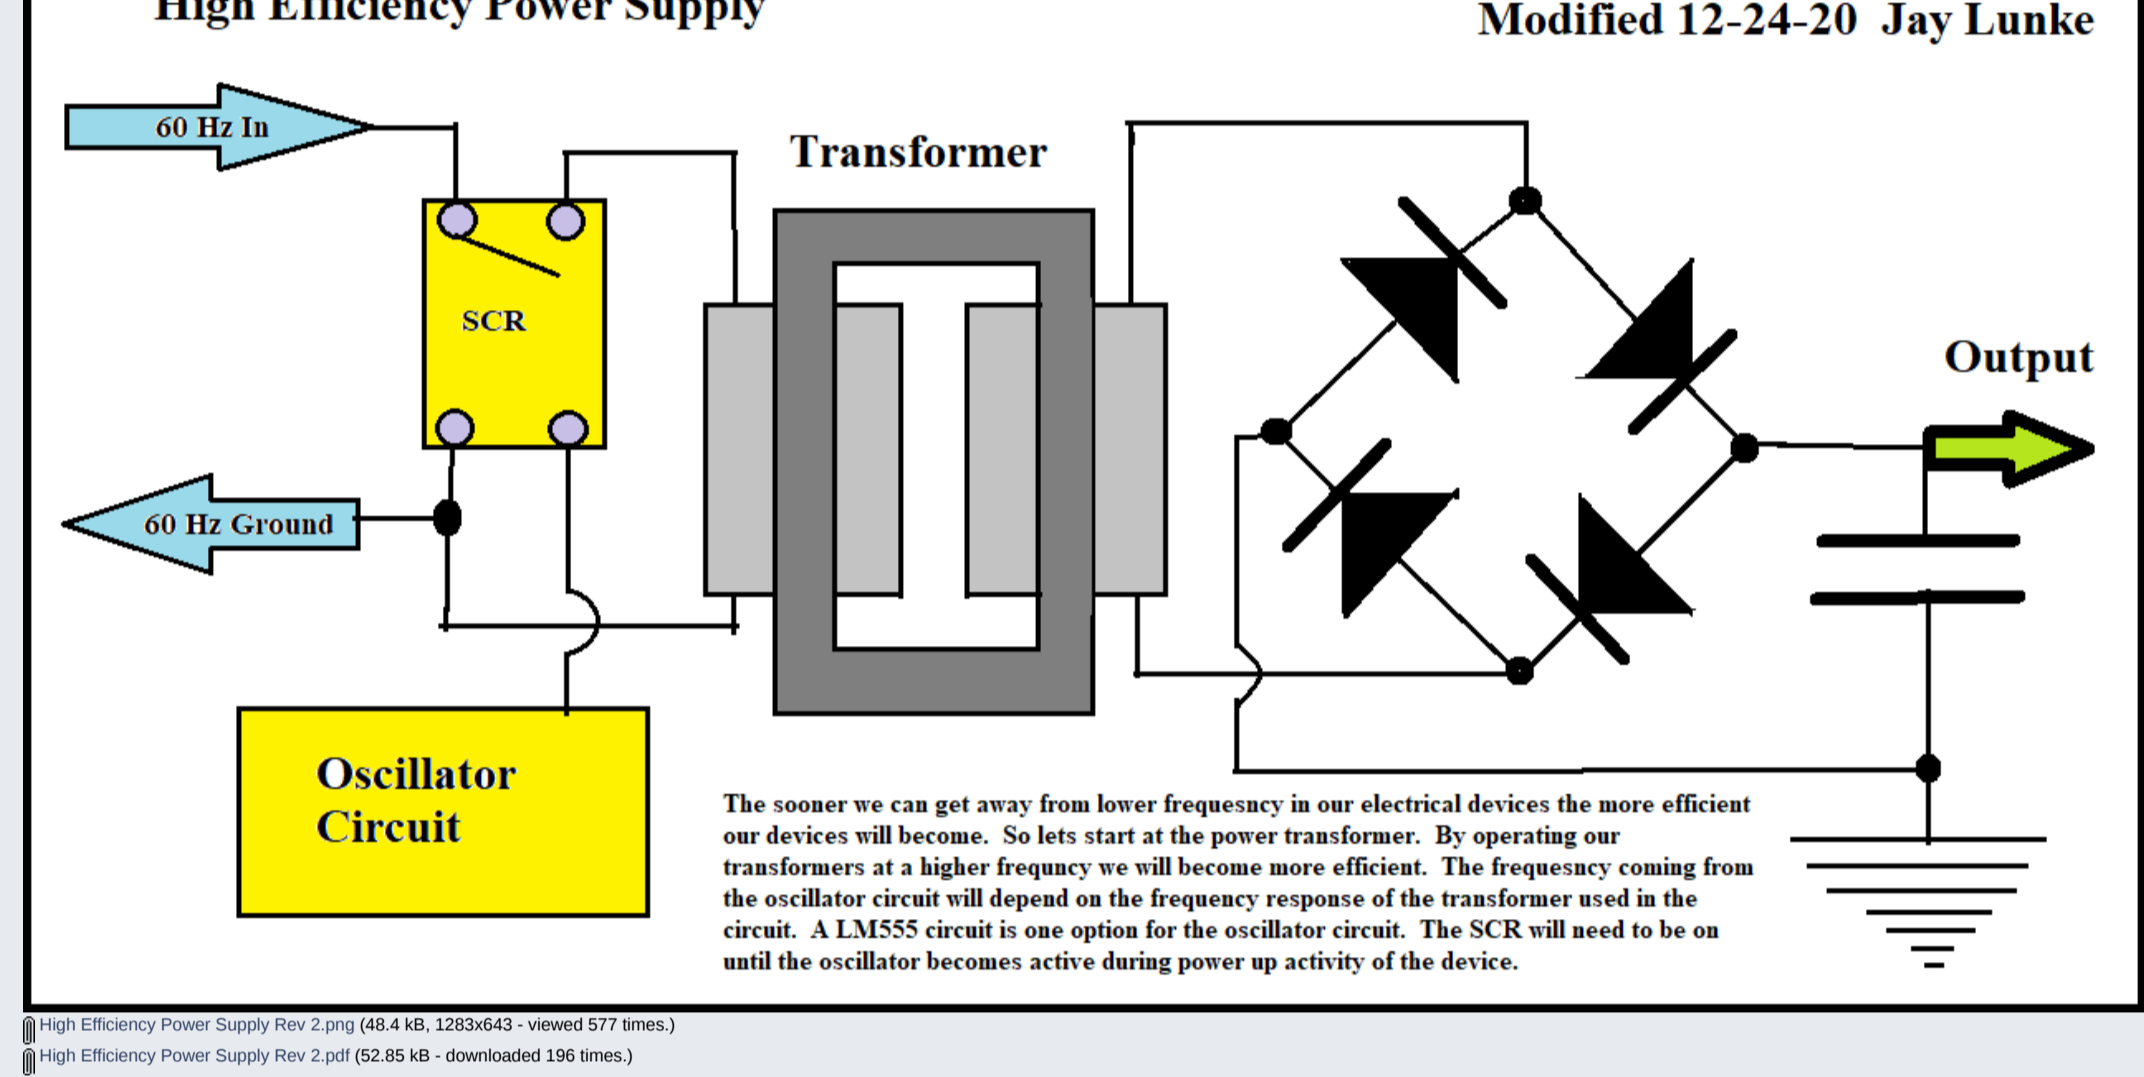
High Efficiency Power Supply

Modified 12-24-20 Jay Lunke

60 Hz In

Transformer

SCR

Output

60 Hz Ground

Oscillator Circuit

The sooner we can get away from lower frequesncy in our electrical devices the more efficient our devices will become. So lets start at the power transformer. By operating our transformers at a higher frequncy we will become more efficient. The frequesncy coming from the oscillator circuit will depend on the frequency response of the transformer used in the circuit. A LM555 circuit is one option for the oscillator circuit. The SCR will need to be on until the oscillator becomes active during power up activity of the device.

High Efficiency Power Supply Rev 2.png (48.4 kB, 1283x643 - viewed 577 times.)
High Efficiency Power Supply Rev 2.pdf (52.85 kB - downloaded 196 times.)